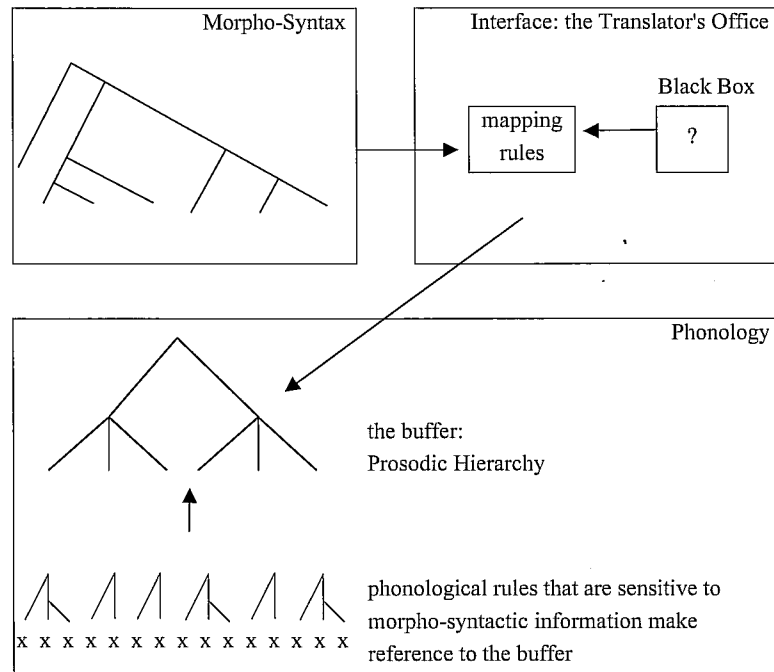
Morpho-Syntax

Interface: the Translator's Office

mapping rules

Black Box

?

Phonology

the buffer:
Prosodic Hierarchy

phonological rules that are sensitive to morpho-syntactic information make reference to the buffer

x x x x x x x x x x x x x x x x